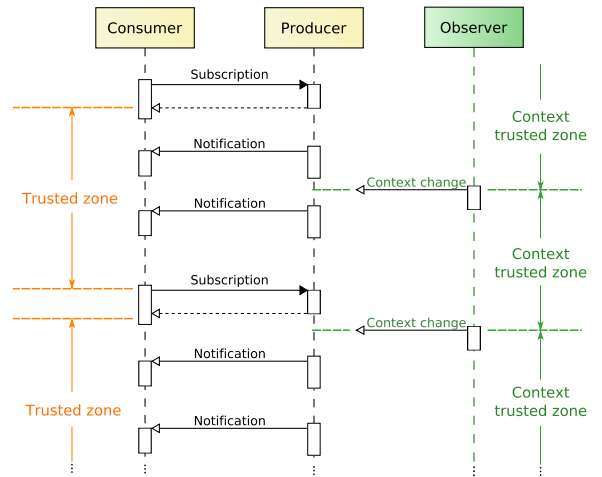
Consumer

Producer

Observer

Subscription

Context trusted zone

Notification

Trusted zone

Context change

Notification

Context trusted zone

Subscription

Context change

Notification

Trusted zone

Context trusted zone

Notification

⋮

⋮

⋮

⋮

⋮